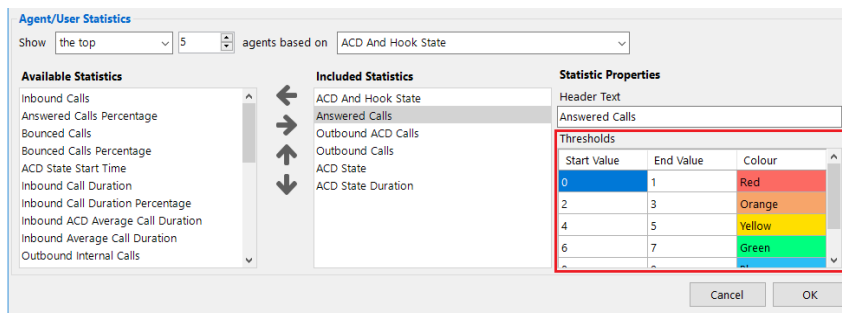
Agent/User Statistics

Show the top 5 agents based on ACD And Hook State

Available Statistics
Inbound Calls
Answered Calls Percentage
Bounced Calls
Bounced Calls Percentage
ACD State Start Time
Inbound Call Duration
Inbound Call Duration Percentage
Inbound ACD Average Call Duration
Inbound Average Call Duration
Outbound Internal Calls

Included Statistics
ACD And Hook State
Answered Calls
Outbound ACD Calls
Outbound Calls
ACD State
ACD State Duration

Statistic Properties
Header Text
Answered Calls
Thresholds

| Start Value | End Value | Colour |
|---|---|---|
| 0 | 1 | Red |
| 2 | 3 | Orange |
| 4 | 5 | Yellow |
| 6 | 7 | Green |
| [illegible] | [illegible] | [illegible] |

Cancel OK